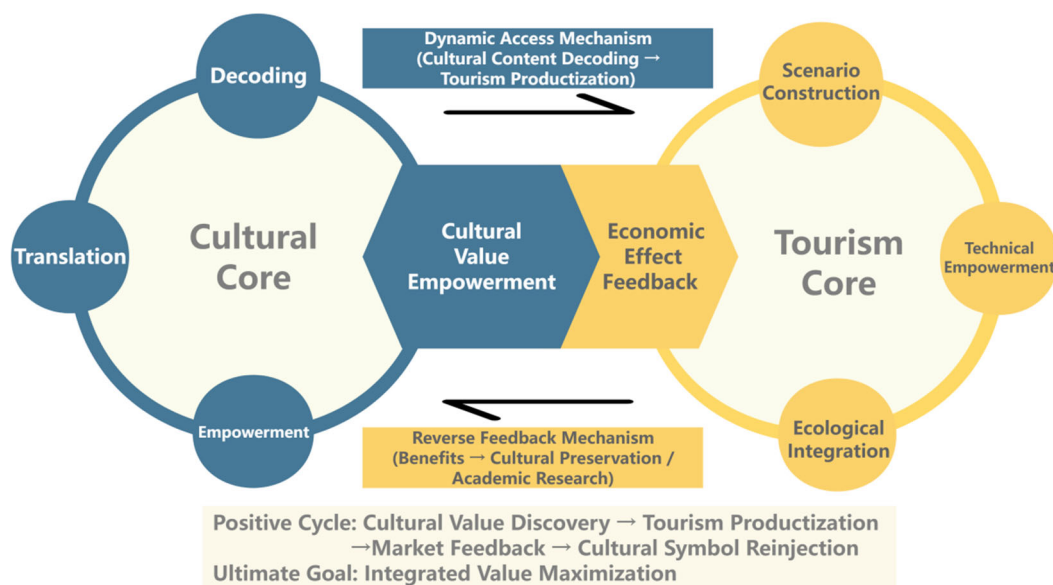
Dynamic Access Mechanism (Cultural Content Decoding → Tourism Productization)

Decoding

Translation

Cultural Core

Empowerment

Cultural Value Empowerment

Economic Effect Feedback

Scenario Construction

Tourism Core

Technical Empowerment

Ecological Integration

Reverse Feedback Mechanism (Benefits → Cultural Preservation / Academic Research)

Positive Cycle: Cultural Value Discovery → Tourism Productization →Market Feedback → Cultural Symbol Reinjection
Ultimate Goal: Integrated Value Maximization